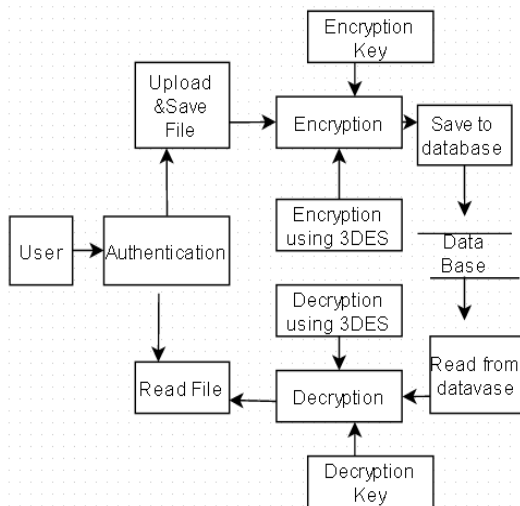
Encryption Key

Upload &Save File

Encryption

Save to database

User

Authentication

Encryption using 3DES

Data Base

Decryption using 3DES

Read File

Decryption

Read from datavase

Decryption Key